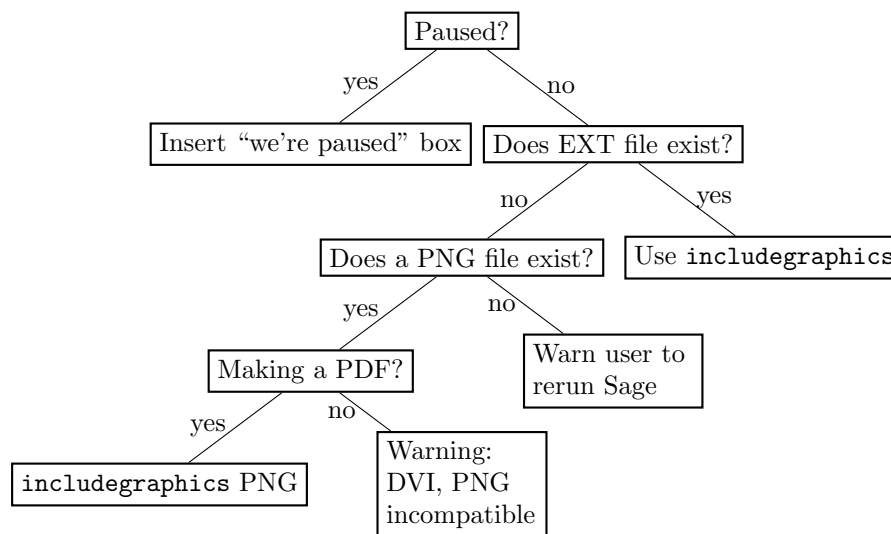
Paused?

yes

no

Insert “we’re paused” box

Does EXT file exist?

no

yes

Does a PNG file exist?

Use includegraphics

yes

no

Making a PDF?

Warn user to rerun Sage

yes

no

includegraphics PNG

Warning: DVI, PNG incompatible